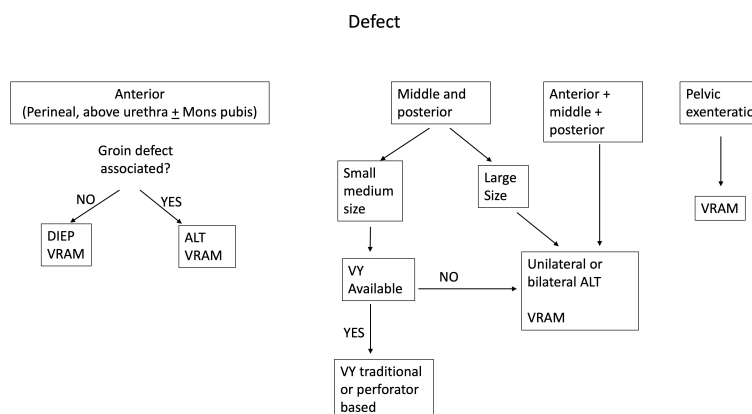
Defect

Anterior
(Perineal, above urethra $\pm$ Mons pubis)

Groin defect associated?

NO

YES

DIEP
VRAM

ALT
VRAM

Middle and posterior

Small medium size

Large Size

VY Available

NO

YES

VY traditional or perforator based

Anterior + middle + posterior

Unilateral or bilateral ALT

VRAM

Pelvic exenteratio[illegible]

VRAM